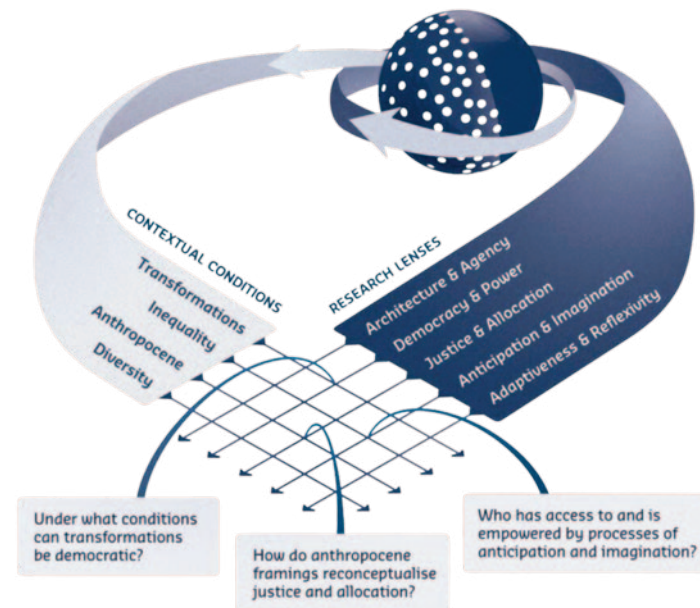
CONTEXTUAL CONDITIONS

Transformations
Inequality
Anthropocene
Diversity

RESEARCH LENSES

Architecture & Agency
Democracy & Power
Justice & Allocation
Anticipation & Imagination
Adaptiveness & Reflexivity

Under what conditions can transformations be democratic?

How do anthropocene framings reconceptualise justice and allocation?

Who has access to and is empowered by processes of anticipation and imagination?